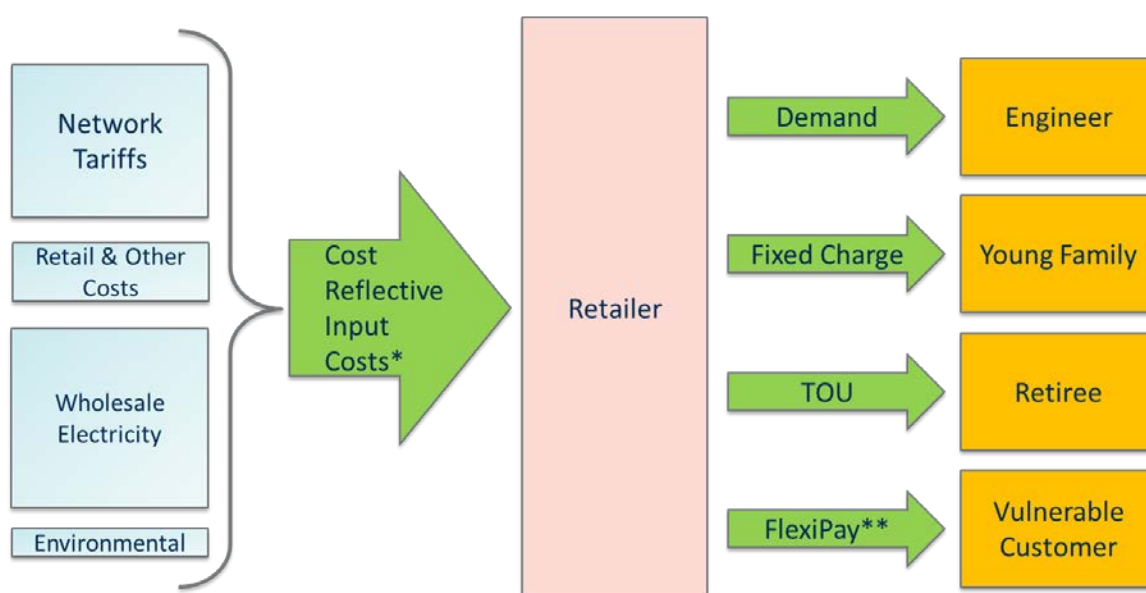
Network Tariffs

Retail & Other Costs

Wholesale Electricity

Environmental

Cost Reflective Input Costs*

Retailer

Demand

Engineer

Fixed Charge

Young Family

TOU

Retiree

FlexiPay**

Vulnerable Customer